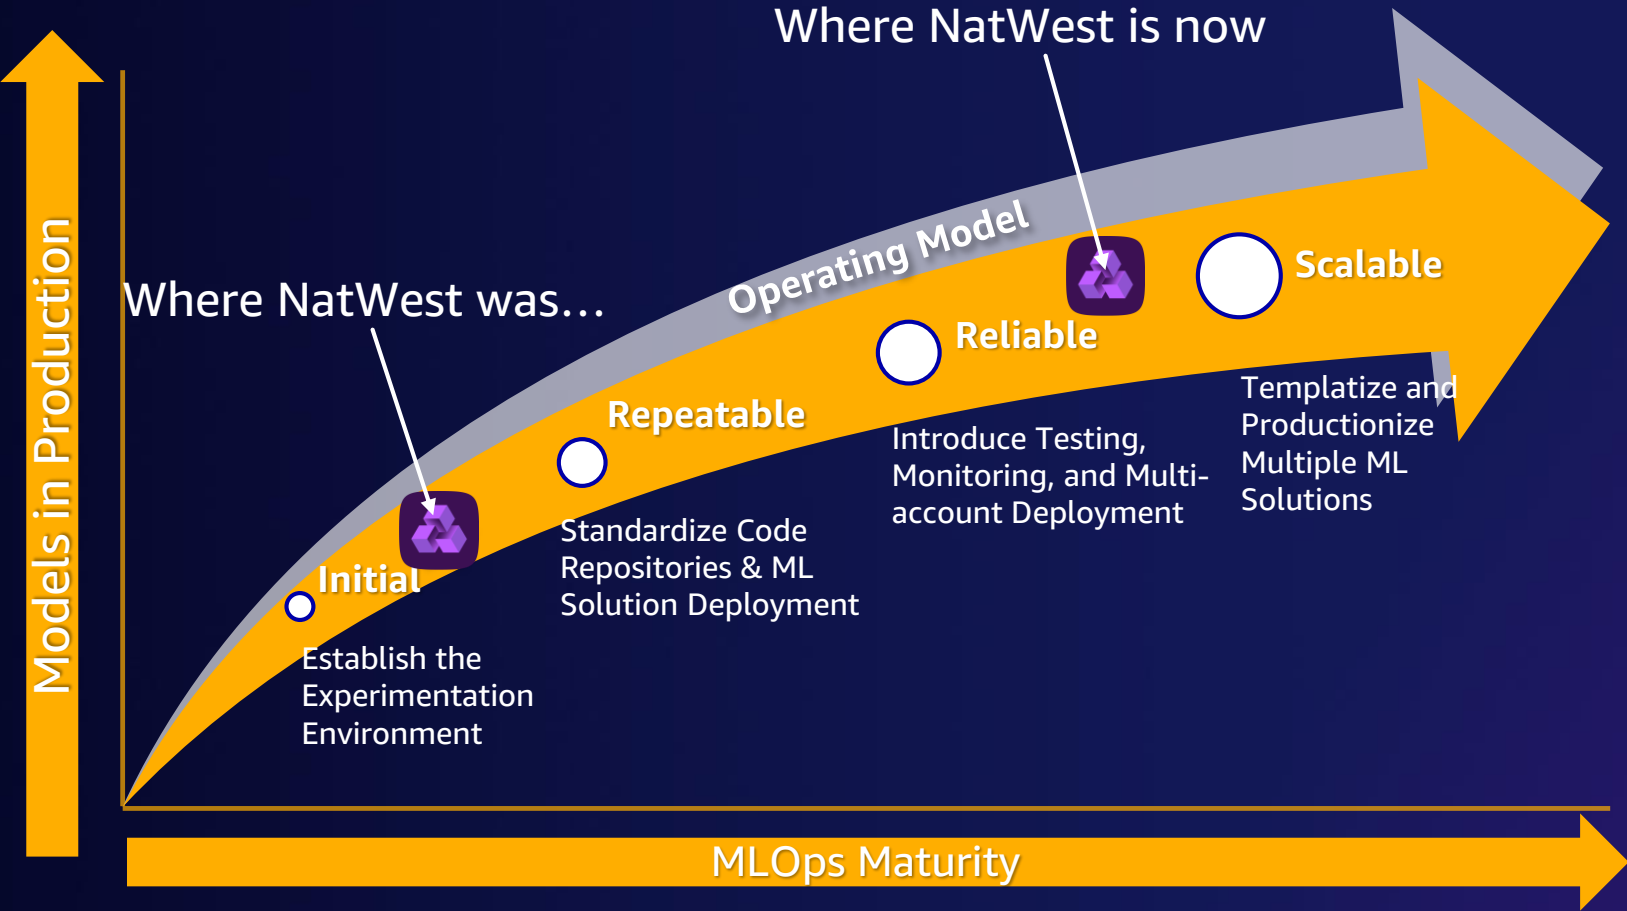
Where NatWest is now

Models in Production

Operating Model

Where NatWest was…

Scalable

Reliable

Repeatable

Initial

Establish the Experimentation Environment

Standardize Code Repositories & ML Solution Deployment

Introduce Testing, Monitoring, and Multi-account Deployment

Templatize and Productionize Multiple ML Solutions

MLOps Maturity